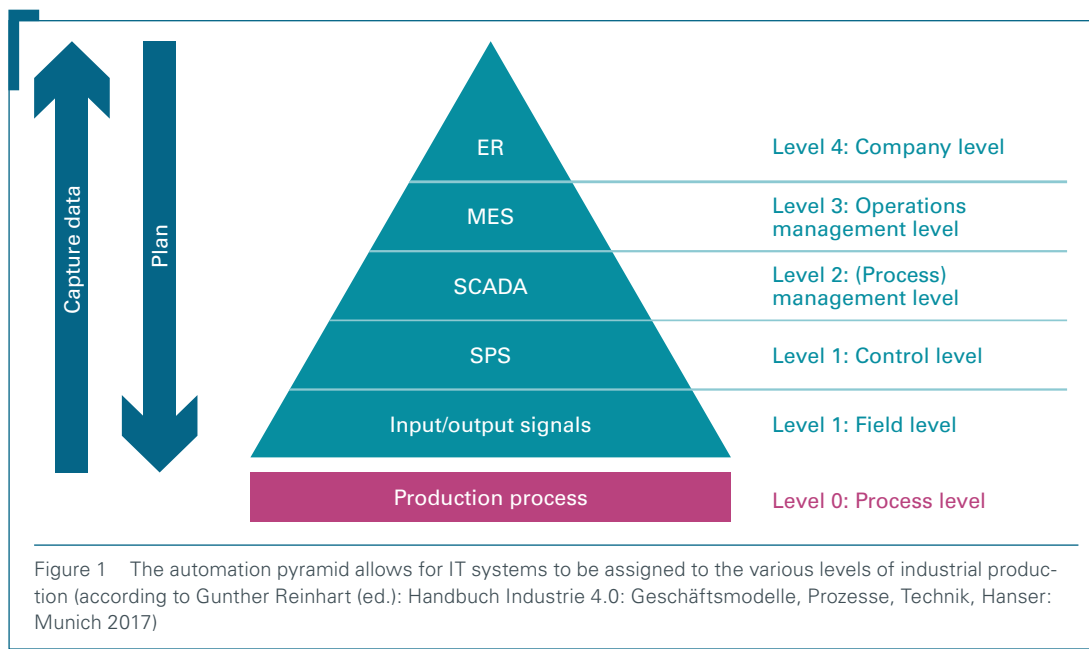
Capture data

Plan

ER

MES

SCADA

SPS

Input/output signals

Production process

Level 4: Company level

Level 3: Operations management level

Level 2: (Process) management level

Level 1: Control level

Level 1: Field level

Level 0: Process level

Figure 1 The automation pyramid allows for IT systems to be assigned to the various levels of industrial production (according to Gunther Reinhart (ed.): Handbuch Industrie 4.0: Geschäftsmodelle, Prozesse, Technik, Hanser: Munich 2017)